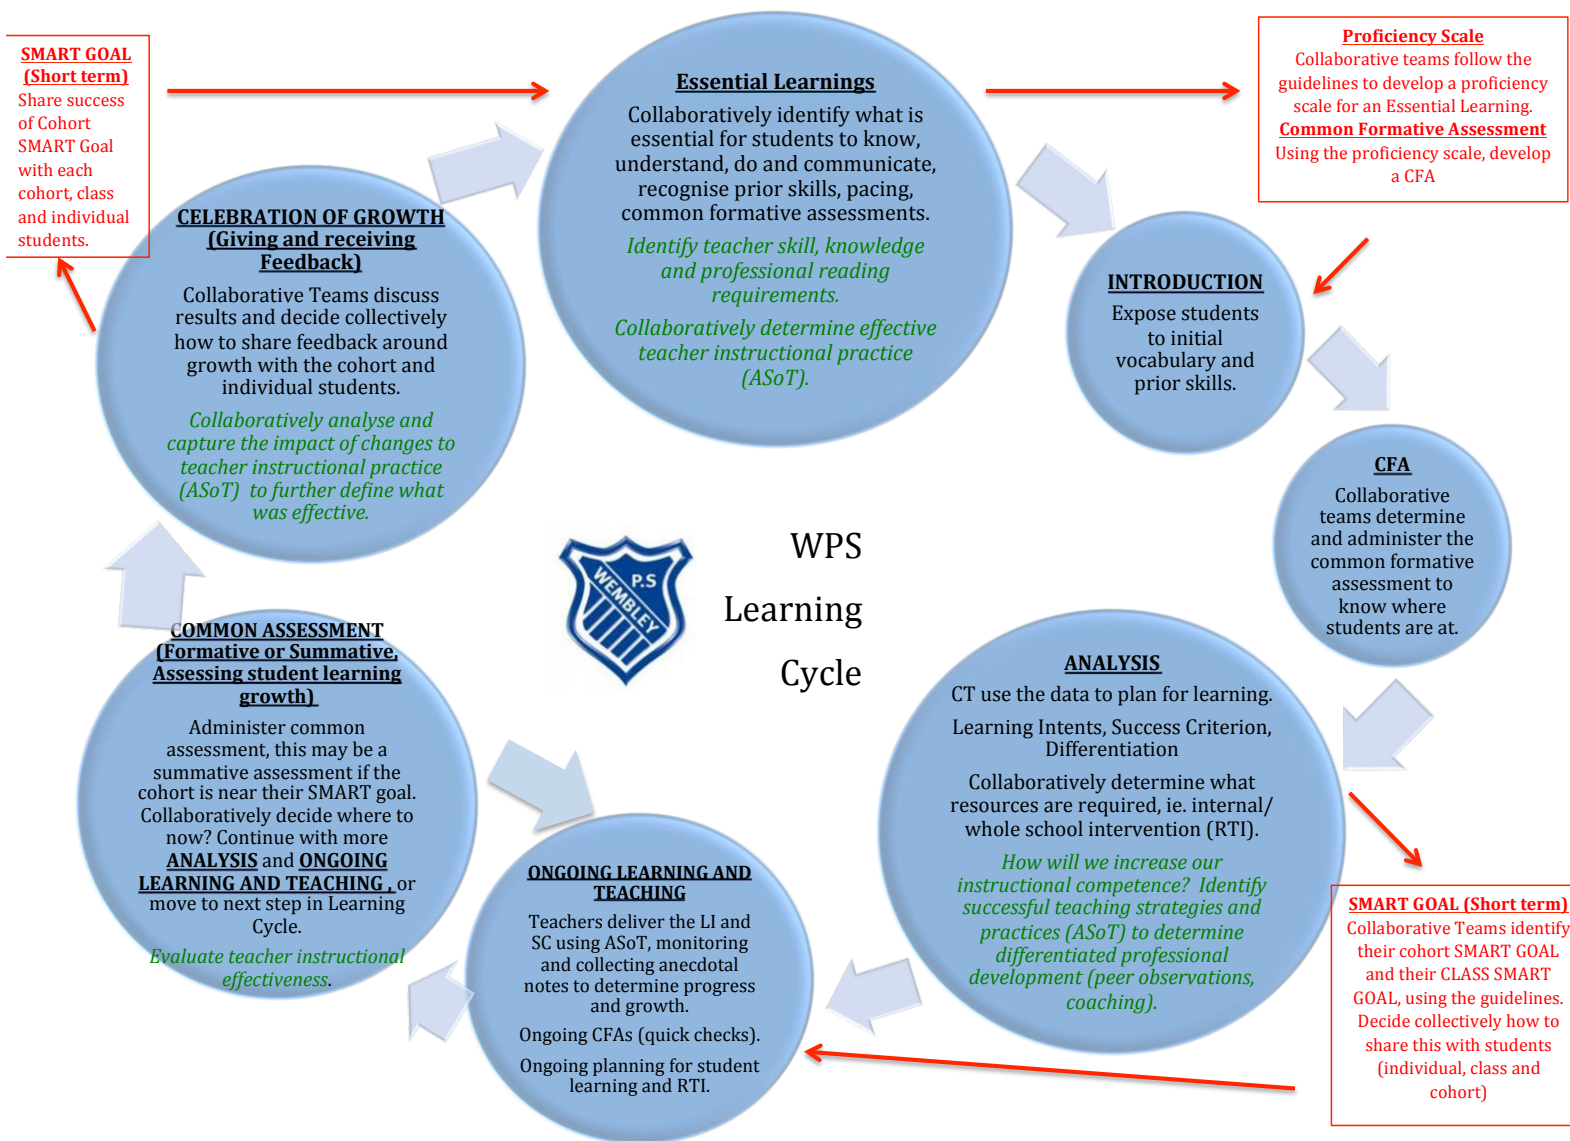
SMART GOAL (Short term)
Share success of Cohort SMART Goal with each cohort, class and individual students.

Essential Learnings
Collaboratively identify what is essential for students to know, understand, do and communicate, recognise prior skills, pacing, common formative assessments.
Identify teacher skill, knowledge and professional reading requirements.
Collaboratively determine effective teacher instructional practice (ASoT).

Proficiency Scale
Collaborative teams follow the guidelines to develop a proficiency scale for an Essential Learning.
Common Formative Assessment
Using the proficiency scale, develop a CFA

CELEBRATION OF GROWTH (Giving and receiving Feedback)
Collaborative Teams discuss results and decide collectively how to share feedback around growth with the cohort and individual students.
Collaboratively analyse and capture the impact of changes to teacher instructional practice (ASoT) to further define what was effective.

INTRODUCTION
Expose students to initial vocabulary and prior skills.

CFA
Collaborative teams determine and administer the common formative assessment to know where students are at.

P.S WEMBLEY

WPS
Learning
Cycle

COMMON ASSESSMENT (Formative or Summative, Assessing student learning growth)
Administer common assessment, this may be a summative assessment if the cohort is near their SMART goal. Collaboratively decide where to now? Continue with more ANALYSIS and ONGOING LEARNING AND TEACHING , or move to next step in Learning Cycle.
Evaluate teacher instructional effectiveness.

ANALYSIS
CT use the data to plan for learning.
Learning Intents, Success Criterion, Differentiation
Collaboratively determine what resources are required, ie. internal/ whole school intervention (RTI).
How will we increase our instructional competence? Identify successful teaching strategies and practices (ASoT) to determine differentiated professional development (peer observations, coaching).

ONGOING LEARNING AND TEACHING
Teachers deliver the LI and SC using ASoT, monitoring and collecting anecdotal notes to determine progress and growth.
Ongoing CFAs (quick checks).
Ongoing planning for student learning and RTI.

SMART GOAL (Short term)
Collaborative Teams identify their cohort SMART GOAL and their CLASS SMART GOAL, using the guidelines. Decide collectively how to share this with students (individual, class and cohort)